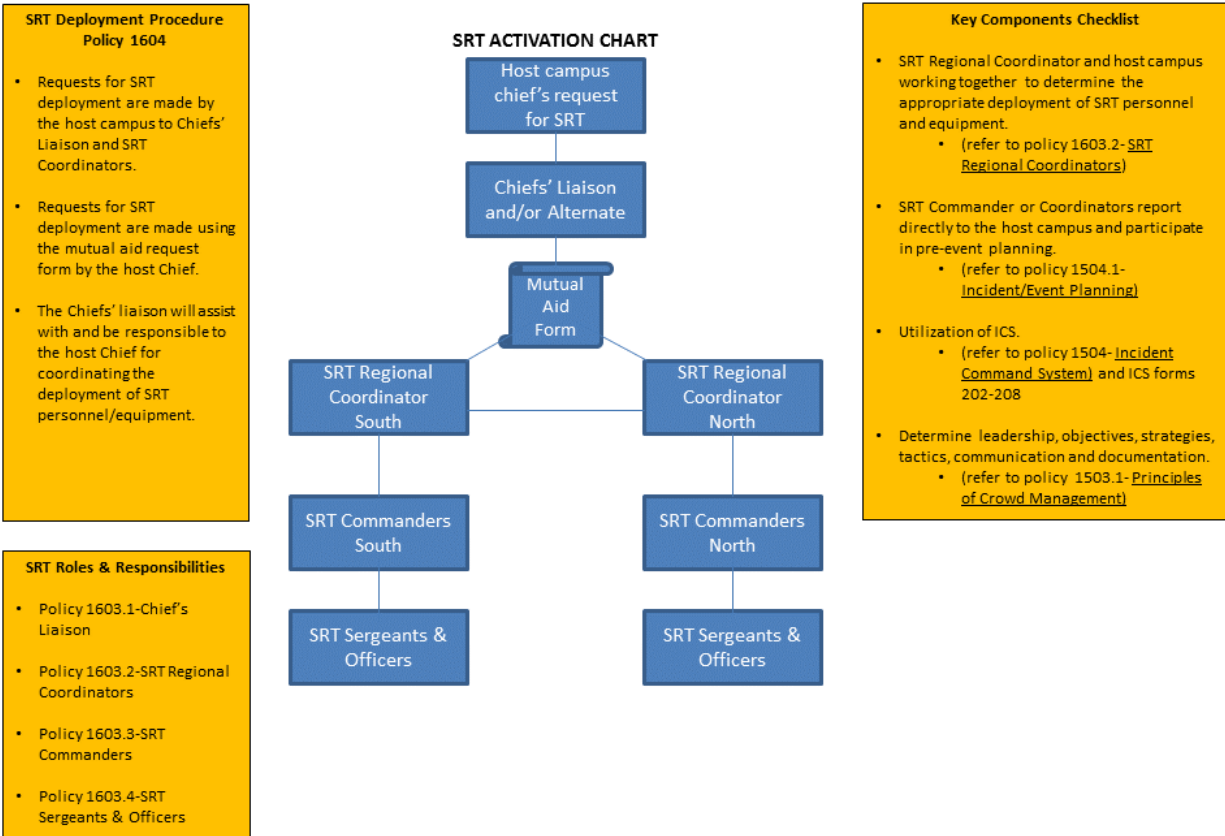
SRT Deployment Procedure Policy 1604

- Requests for SRT deployment are made by the host campus to Chiefs' Liaison and SRT Coordinators.

- Requests for SRT deployment are made using the mutual aid request form by the host Chief.

- The Chiefs' liaison will assist with and be responsible to the host Chief for coordinating the deployment of SRT personnel/equipment.

SRT Roles & Responsibilities

- Policy 1603.1-Chief's Liaison

- Policy 1603.2-SRT Regional Coordinators

- Policy 1603.3-SRT Commanders

- Policy 1603.4-SRT Sergeants & Officers

SRT ACTIVATION CHART

Host campus chief's request for SRT

Chiefs' Liaison and/or Alternate

Mutual Aid Form

SRT Regional Coordinator South

SRT Regional Coordinator North

SRT Commanders South

SRT Commanders North

SRT Sergeants & Officers

SRT Sergeants & Officers

Key Components Checklist

- SRT Regional Coordinator and host campus working together to determine the appropriate deployment of SRT personnel and equipment.
  - (refer to policy 1603.2- SRT Regional Coordinators)

- SRT Commander or Coordinators report directly to the host campus and participate in pre-event planning.
  - (refer to policy 1504.1- Incident/Event Planning)

- Utilization of ICS.
  - (refer to policy 1504- Incident Command System) and ICS forms 202-208

- Determine leadership, objectives, strategies, tactics, communication and documentation.
  - (refer to policy 1503.1- Principles of Crowd Management)